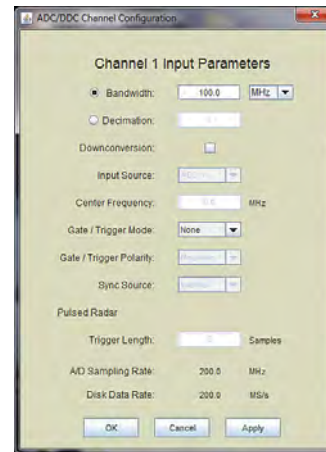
ADC/DDC Channel Configuration

Channel 1 Input Parameters

Bandwidth: 100.0 MHz

Decimation: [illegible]

Downconversion:

Input Source: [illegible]

Center Frequency: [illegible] MHz

Gate / Trigger Mode: None

Gate / Trigger Polarity: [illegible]

Sync Source: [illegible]

Pulsed Radar

Trigger Length: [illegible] Samples

A/D Sampling Rate: 200.0 MHz

Disk Data Rate: 200.0 MS/s

OK Cancel Apply